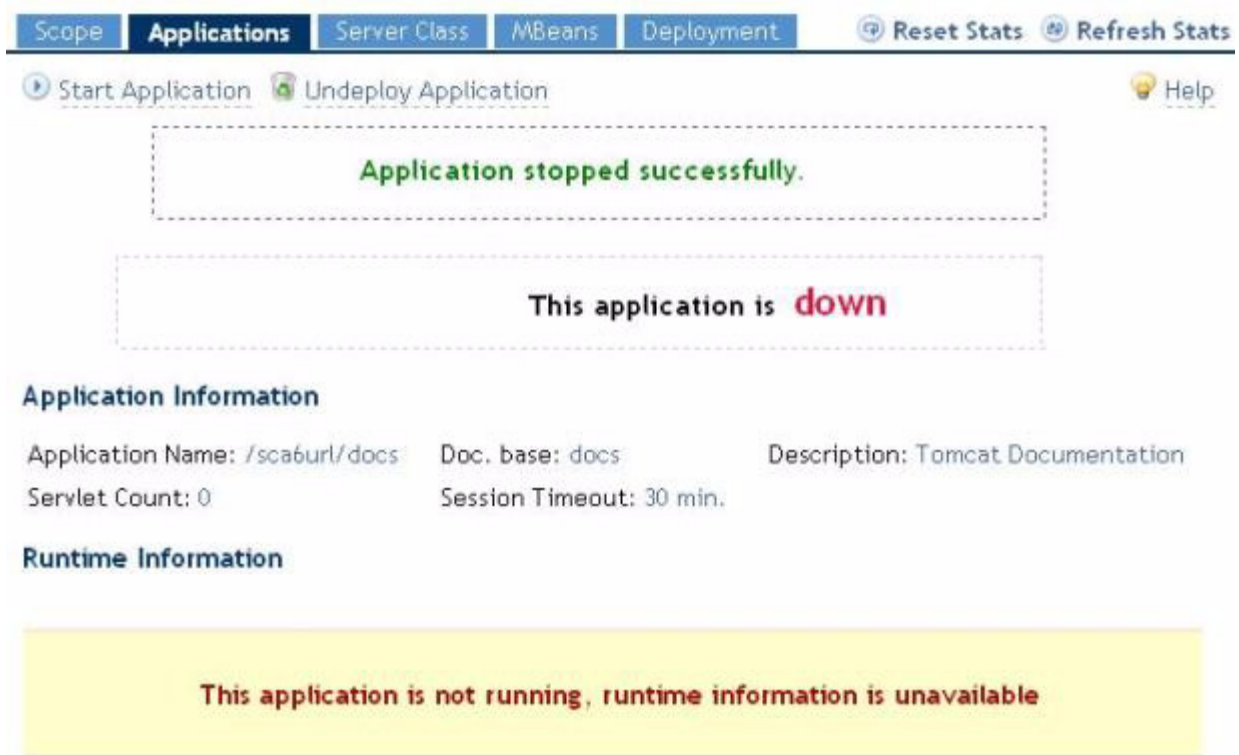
Scope | Applications | Server Class | MBeans | Deployment | Reset Stats | Refresh Stats

Start Application | Undeploy Application | Help

Application stopped successfully.

This application is down

Application Information

Application Name: /sca6url/docs
Doc. base: docs
Description: Tomcat Documentation
Servlet Count: 0
Session Timeout: 30 min.

Runtime Information

This application is not running, runtime information is unavailable